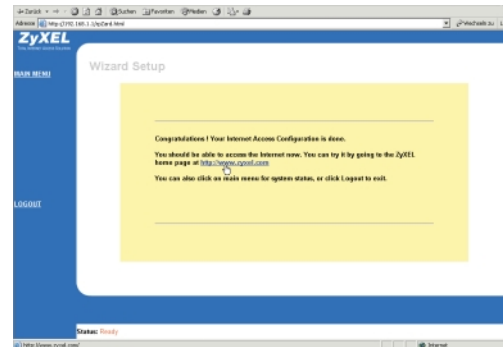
Zurück · → · Suchen Favoriten Medien

Adresse http://192.168.1.1/rpZard.html

Wechseln zu

ZyXEL

Your Internet Access Solution

MAIN MENU

Wizard Setup

Congratulations ! Your Internet Access Configuration is done.

You should be able to access the Internet now. You can try it by going to the ZyXEL home page at http://www.zyxel.com

You can also click on main menu for system status, or click Logout to exit.

LOGOUT

Status: Ready

http://www.zyxel.com/

Internet